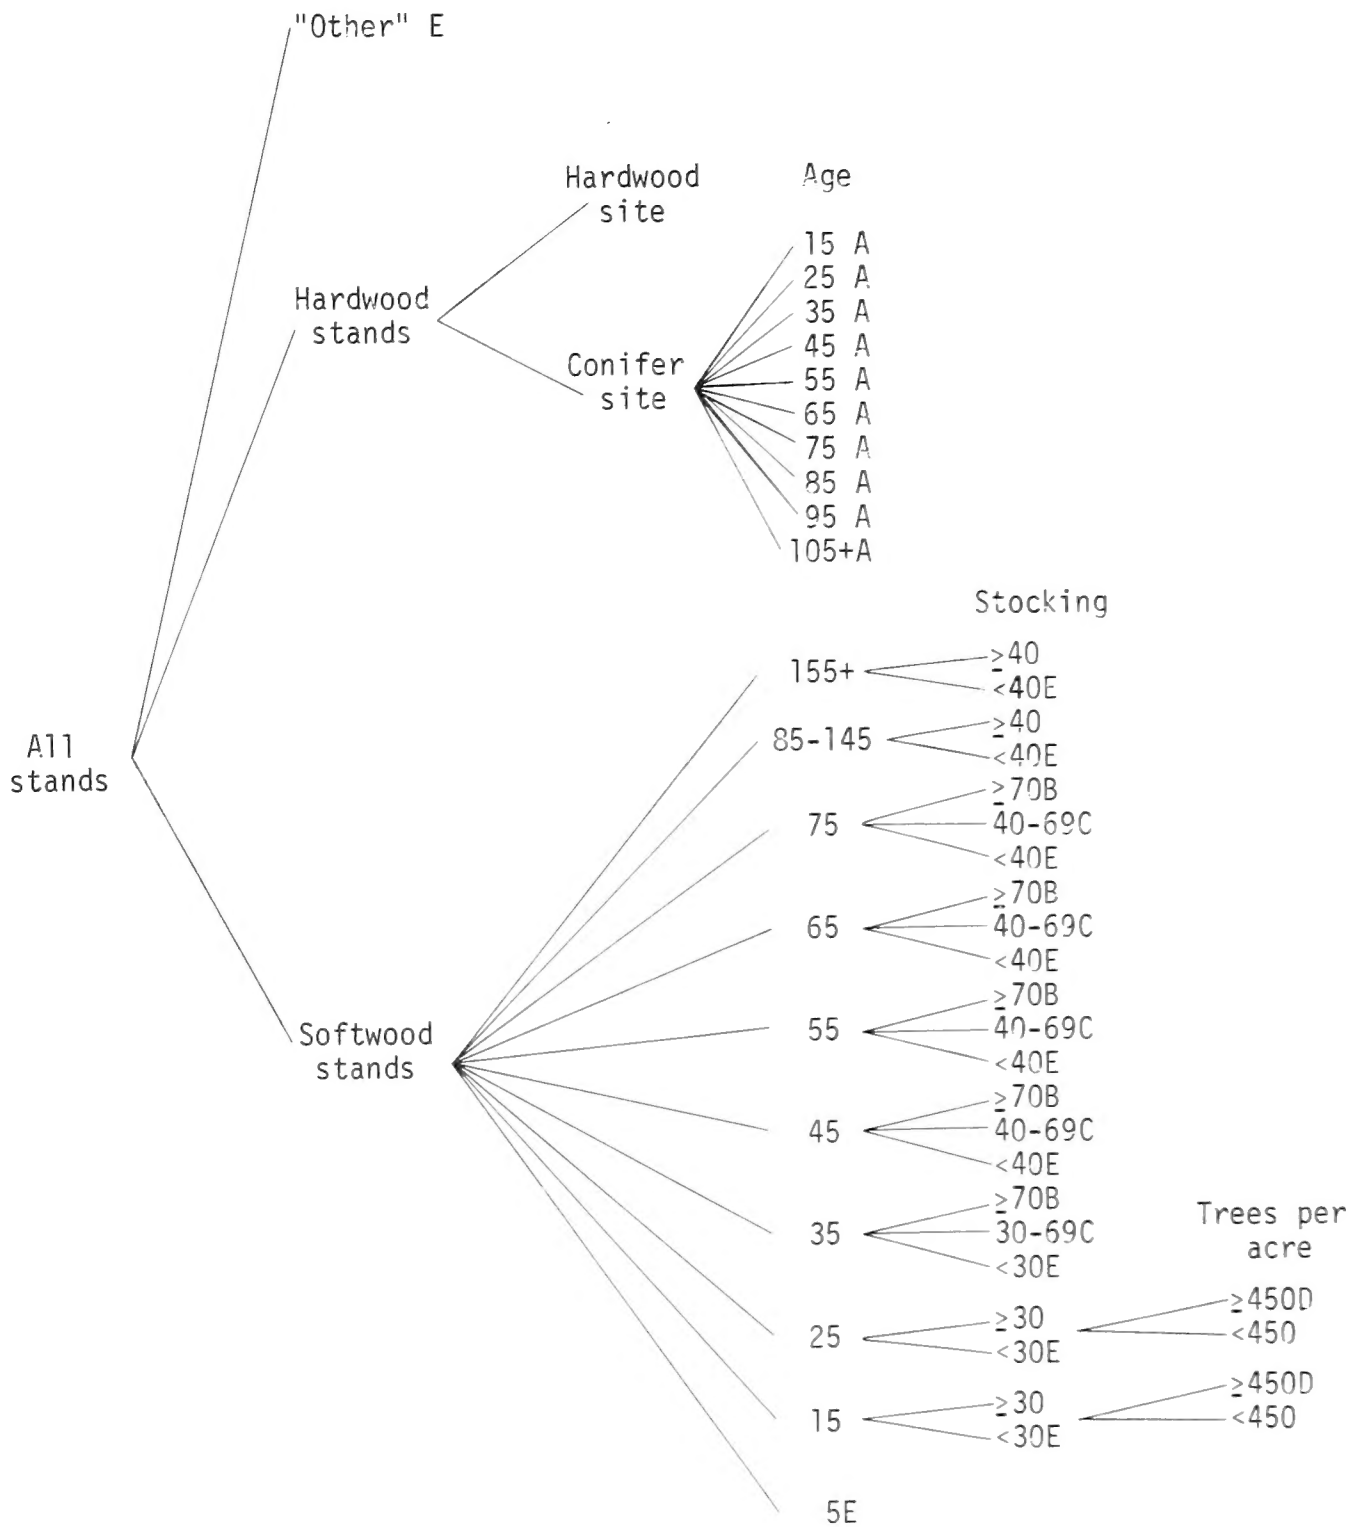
"Other" E

Hardwood site

Age

15 A
25 A
35 A
45 A
55 A
65 A
75 A
85 A
95 A
105+A

Hardwood stands

Conifer site

Stocking

All stands

155+
$\geq$40
<40E

85-145
$\geq$40
<40E

75
$\geq$70B
40-69C
<40E

65
$\geq$70B
40-69C
<40E

55
$\geq$70B
40-69C
<40E

Softwood stands

45
$\geq$70B
40-69C
<40E

35
$\geq$70B
30-69C
<30E

Trees per acre

25
$\geq$30
<30E
$\geq$450D
<450

15
$\geq$30
<30E
$\geq$450D
<450

5E